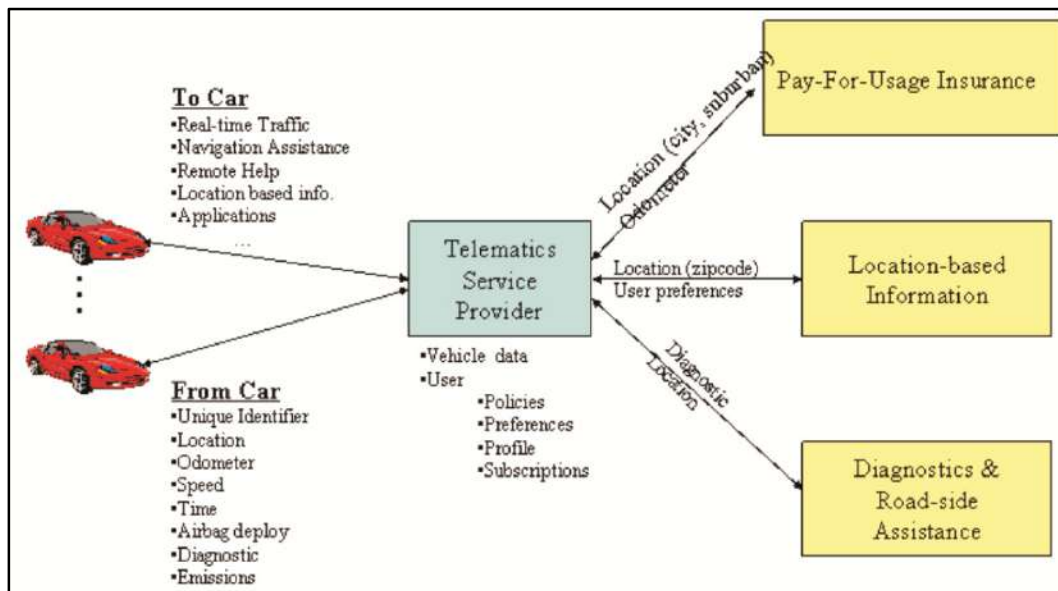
To Car
•Real-time Traffic
•Navigation Assistance
•Remote Help
•Location based info.
•Applications
...

From Car
•Unique Identifier
•Location
•Odometer
•Speed
•Time
•Airbag deploy
•Diagnostic
•Emissions

Telematics Service Provider

•Vehicle data
•User
•Policies
•Preferences
•Profile
•Subscriptions

Location (city, suburban)
Odometer

Pay-For-Usage Insurance

Location (zipcode)
User preferences

Location-based Information

Diagnostic
Location

Diagnostics & Road-side Assistance